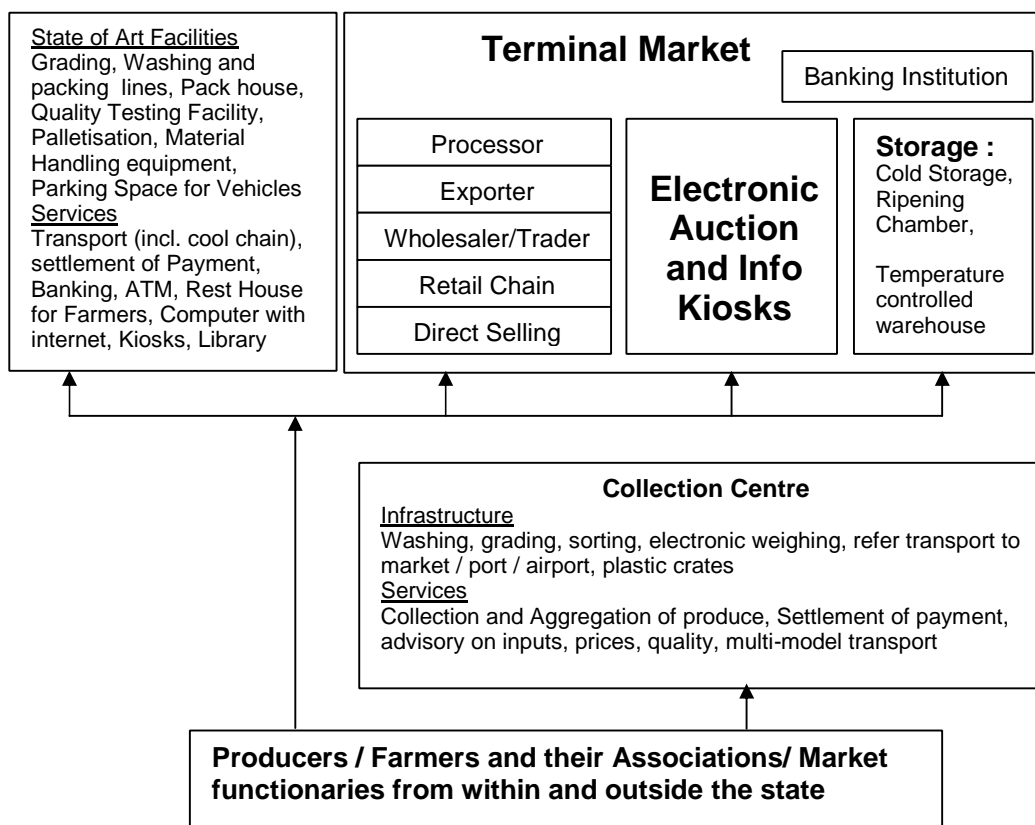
State of Art Facilities
Grading, Washing and packing lines, Pack house, Quality Testing Facility, Palletisation, Material Handling equipment, Parking Space for Vehicles
Services
Transport (incl. cool chain), settlement of Payment, Banking, ATM, Rest House for Farmers, Computer with internet, Kiosks, Library

Terminal Market

Banking Institution

Processor

Exporter

Wholesaler/Trader

Retail Chain

Direct Selling

Electronic Auction and Info Kiosks

Storage :
Cold Storage, Ripening Chamber,

Temperature controlled warehouse

Collection Centre
Infrastructure
Washing, grading, sorting, electronic weighing, refer transport to market / port / airport, plastic crates
Services
Collection and Aggregation of produce, Settlement of payment, advisory on inputs, prices, quality, multi-model transport

Producers / Farmers and their Associations/ Market functionaries from within and outside the state